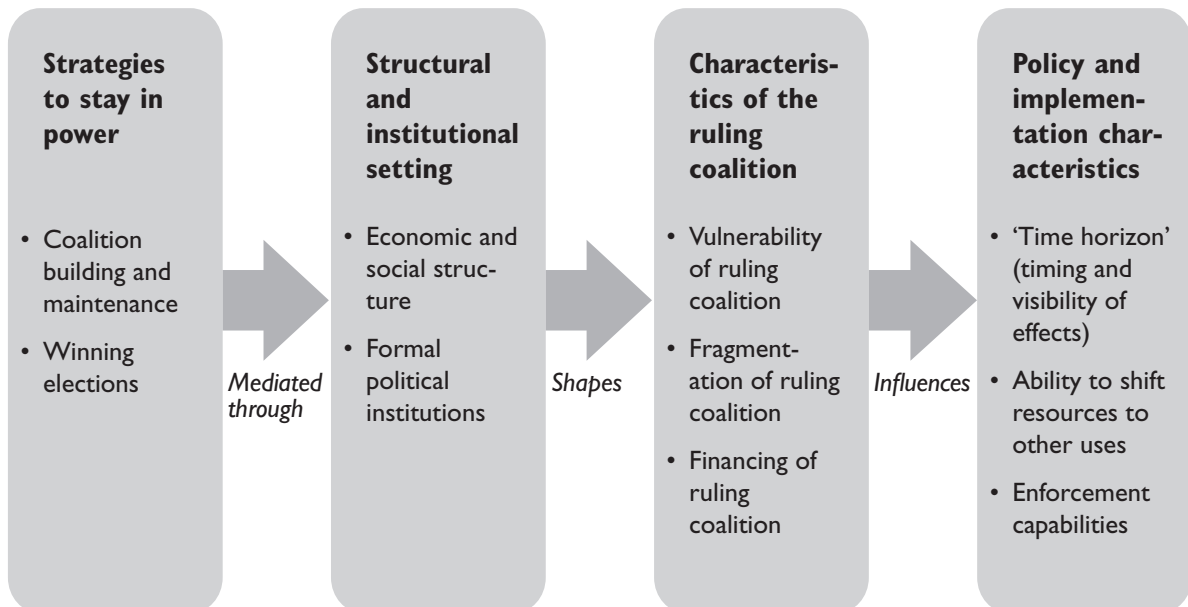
**Strategies to stay in power**

- Coalition building and maintenance
- Winning elections

*Mediated through*

**Structural and institutional setting**

- Economic and social structure
- Formal political institutions

*Shapes*

**Characteristics of the ruling coalition**

- Vulnerability of ruling coalition
- Fragmentation of ruling coalition
- Financing of ruling coalition

*Influences*

**Policy and implementation characteristics**

- 'Time horizon' (timing and visibility of effects)
- Ability to shift resources to other uses
- Enforcement capabilities